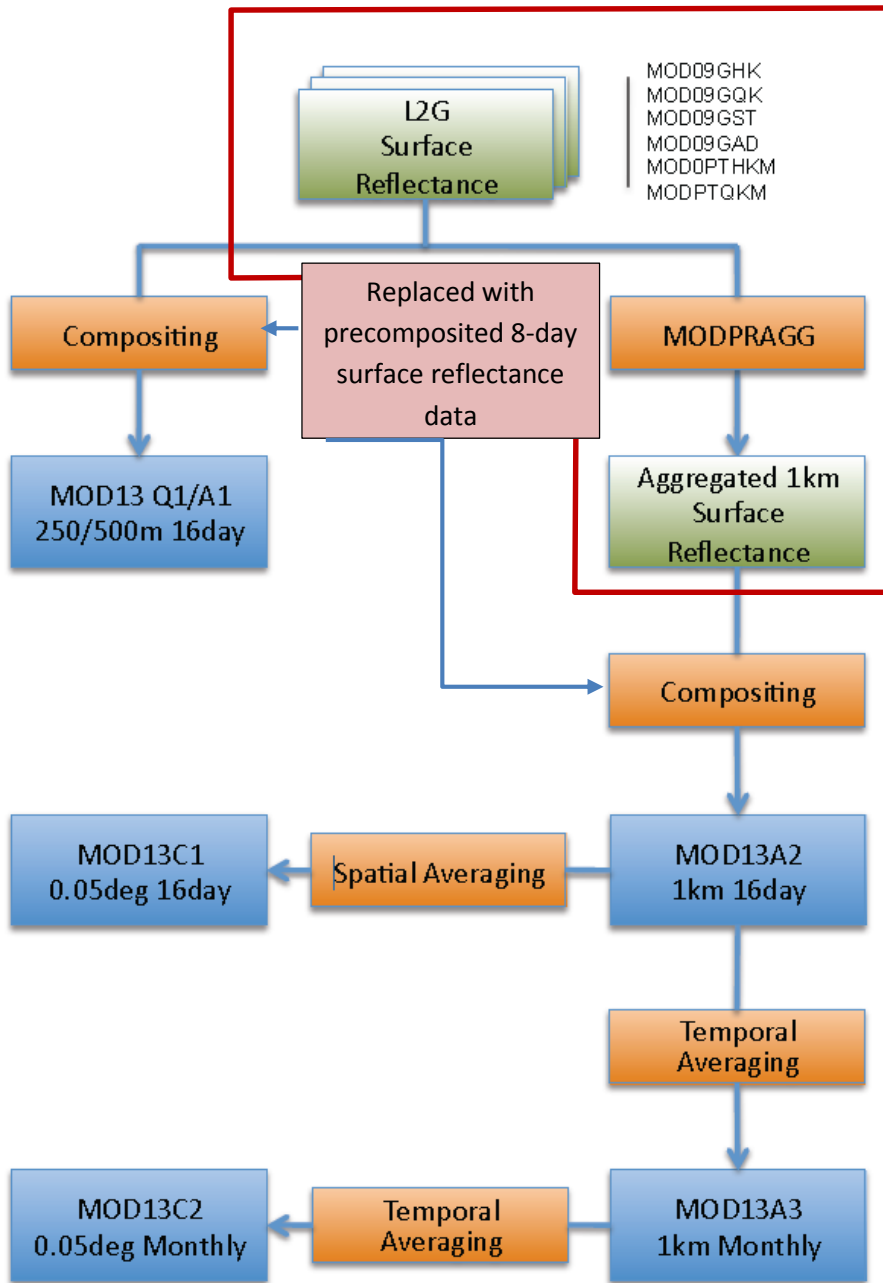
L2G
Surface
Reflectance

MOD09GHK
MOD09GQK
MOD09GST
MOD09GAD
MOD0PTHKM
MODPTQKM

Compositing

Replaced with precomposited 8-day surface reflectance data

MODPRAGG

MOD13 Q1/A1
250/500m 16day

Aggregated 1km
Surface
Reflectance

Compositing

MOD13C1
0.05deg 16day

Spatial Averaging

MOD13A2
1km 16day

Temporal
Averaging

MOD13C2
0.05deg Monthly

Temporal
Averaging

MOD13A3
1km Monthly